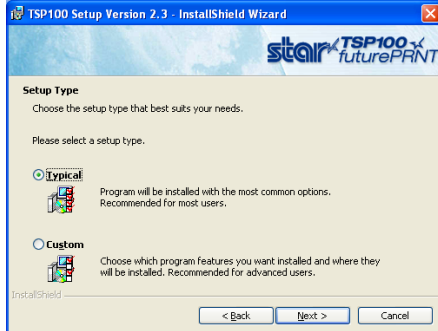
TSP100 Setup Version 2.3 - InstallShield Wizard

star TSP100 futurePRNT

Setup Type

Choose the setup type that best suits your needs.

Please select a setup type.

Typical

Program will be installed with the most common options. Recommended for most users.

Custom

Choose which program features you want installed and where they will be installed. Recommended for advanced users.

InstallShield

< Back

Next >

Cancel